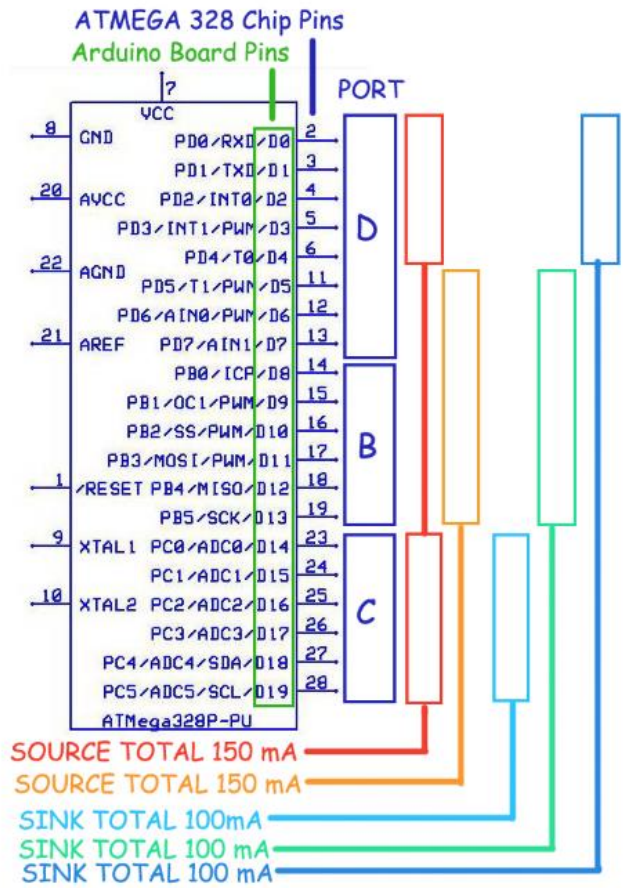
ATMEGA 328 Chip Pins
Arduino Board Pins

7
VCC
PORT

8 GND
20 AVCC
22 AGND
21 AREF
1 /RESET
9 XTAL1
10 XTAL2

PD0/RXD/D0 2
PD1/TXD/D1 3
PD2/INT0/D2 4
PD3/INT1/PWM/D3 5
PD4/T0/D4 6
PD5/T1/PWM/D5 11
PD6/AIN0/PWM/D6 12
PD7/AIN1/D7 13
PB0/ICP/D8 14
PB1/OC1/PWM/D9 15
PB2/SS/PWM/D10 16
PB3/MOSI/PWM/D11 17
PB4/MISO/D12 18
PB5/SCK/D13 19
PC0/ADC0/D14 23
PC1/ADC1/D15 24
PC2/ADC2/D16 25
PC3/ADC3/D17 26
PC4/ADC4/SDA/D18 27
PC5/ADC5/SCL/D19 28

ATMega328P-PU

D
B
C

SOURCE TOTAL 150 mA
SOURCE TOTAL 150 mA
SINK TOTAL 100mA
SINK TOTAL 100 mA
SINK TOTAL 100 mA